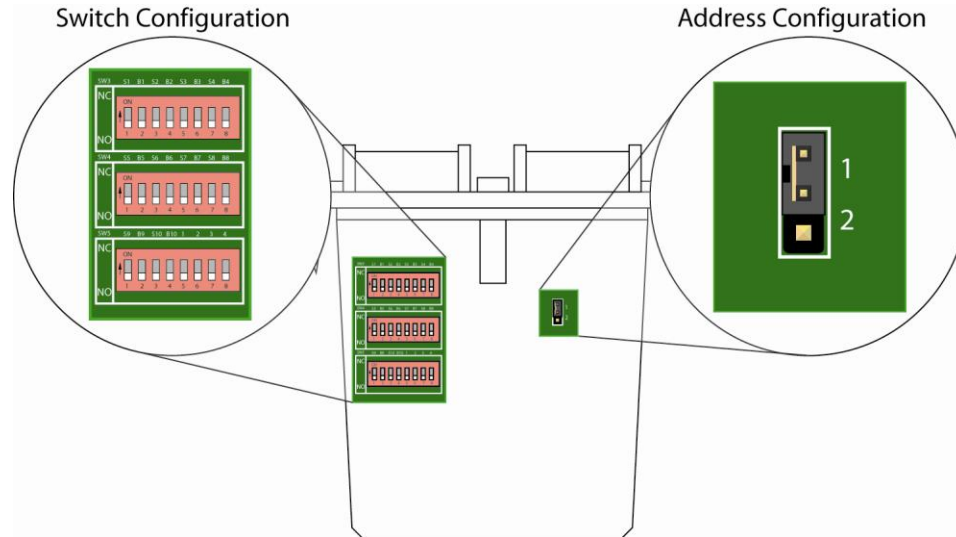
Switch Configuration

Address Configuration

SW3 S1 B1 S2 B2 S3 B3 S4 B4
NC
ON
1 2 3 4 5 6 7 8
NO

SW4 S5 B5 S6 B6 S7 B7 S8 B8
NC
ON
1 2 3 4 5 6 7 8
NO

SW5 S9 B9 S10 B10 1 2 3 4
NC
ON
1 2 3 4 5 6 7 8
NO

1
2